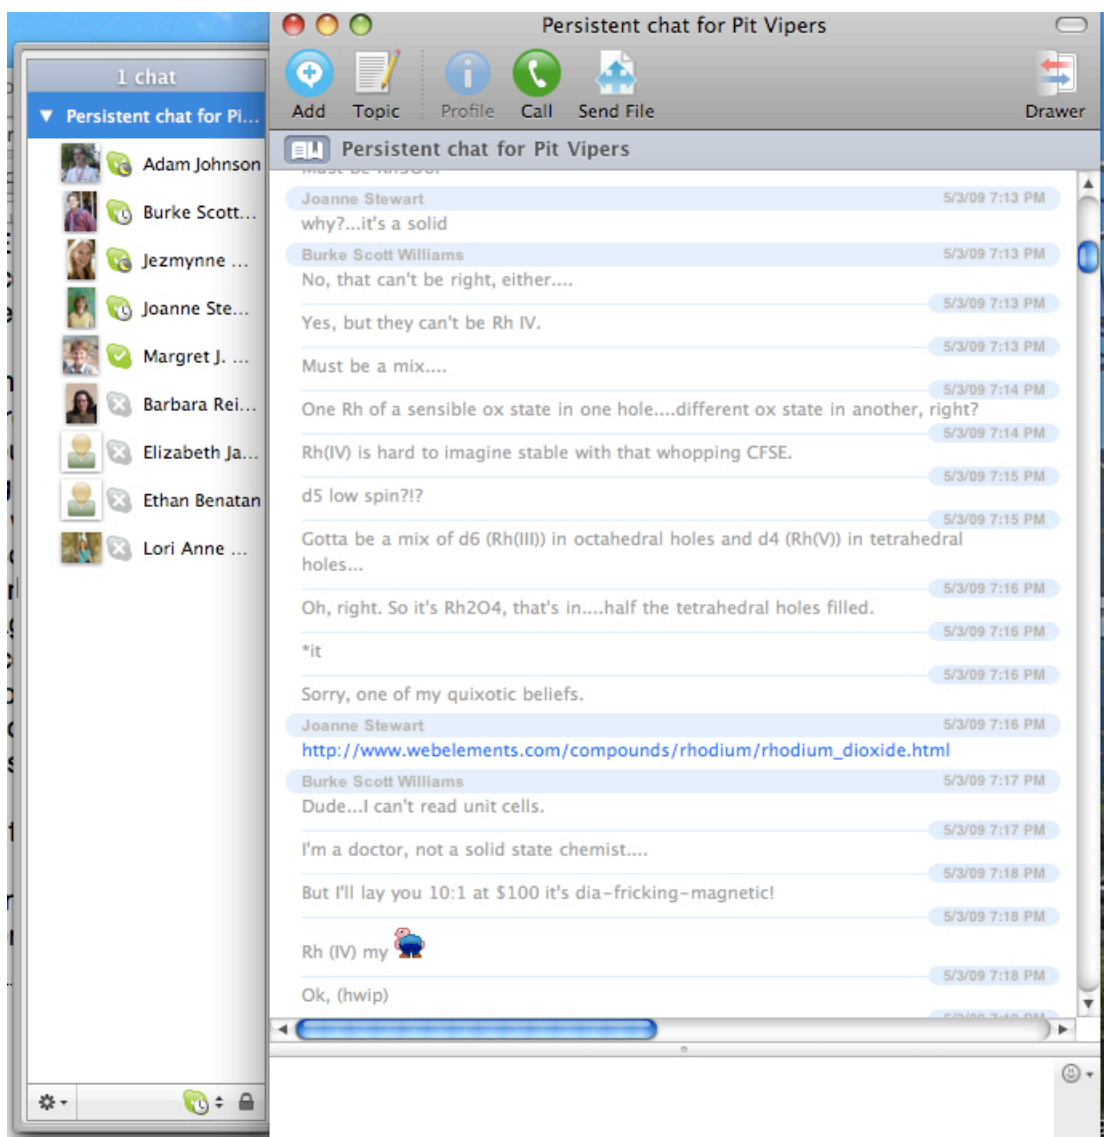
1 chat

Persistent chat for Pi...

Adam Johnson

Burke Scott...

Jezmynne ...

Joanne Ste...

Margret J. ...

Barbara Rei...

Elizabeth Ja...

Ethan Benatan

Lori Anne ...

Persistent chat for Pit Vipers

Add Topic Profile Call Send File Drawer

Persistent chat for Pit Vipers

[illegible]

Joanne Stewart 5/3/09 7:13 PM
why?...it's a solid

Burke Scott Williams 5/3/09 7:13 PM
No, that can't be right, either....

5/3/09 7:13 PM
Yes, but they can't be Rh IV.

5/3/09 7:13 PM
Must be a mix....

5/3/09 7:14 PM
One Rh of a sensible ox state in one hole....different ox state in another, right?

5/3/09 7:14 PM
Rh(IV) is hard to imagine stable with that whopping CFSE.

5/3/09 7:15 PM
d5 low spin?!?

5/3/09 7:15 PM
Gotta be a mix of d6 (Rh(III)) in octahedral holes and d4 (Rh(V)) in tetrahedral holes...

5/3/09 7:16 PM
Oh, right. So it's Rh2O4, that's in....half the tetrahedral holes filled.

5/3/09 7:16 PM
*it

5/3/09 7:16 PM
Sorry, one of my quixotic beliefs.

Joanne Stewart 5/3/09 7:16 PM
http://www.webelements.com/compounds/rhodium/rhodium_dioxide.html

Burke Scott Williams 5/3/09 7:17 PM
Dude...I can't read unit cells.

5/3/09 7:17 PM
I'm a doctor, not a solid state chemist....

5/3/09 7:18 PM
But I'll lay you 10:1 at $100 it's dia-fricking-magnetic!

5/3/09 7:18 PM
Rh (IV) my

5/3/09 7:18 PM
Ok, (hwip)

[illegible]